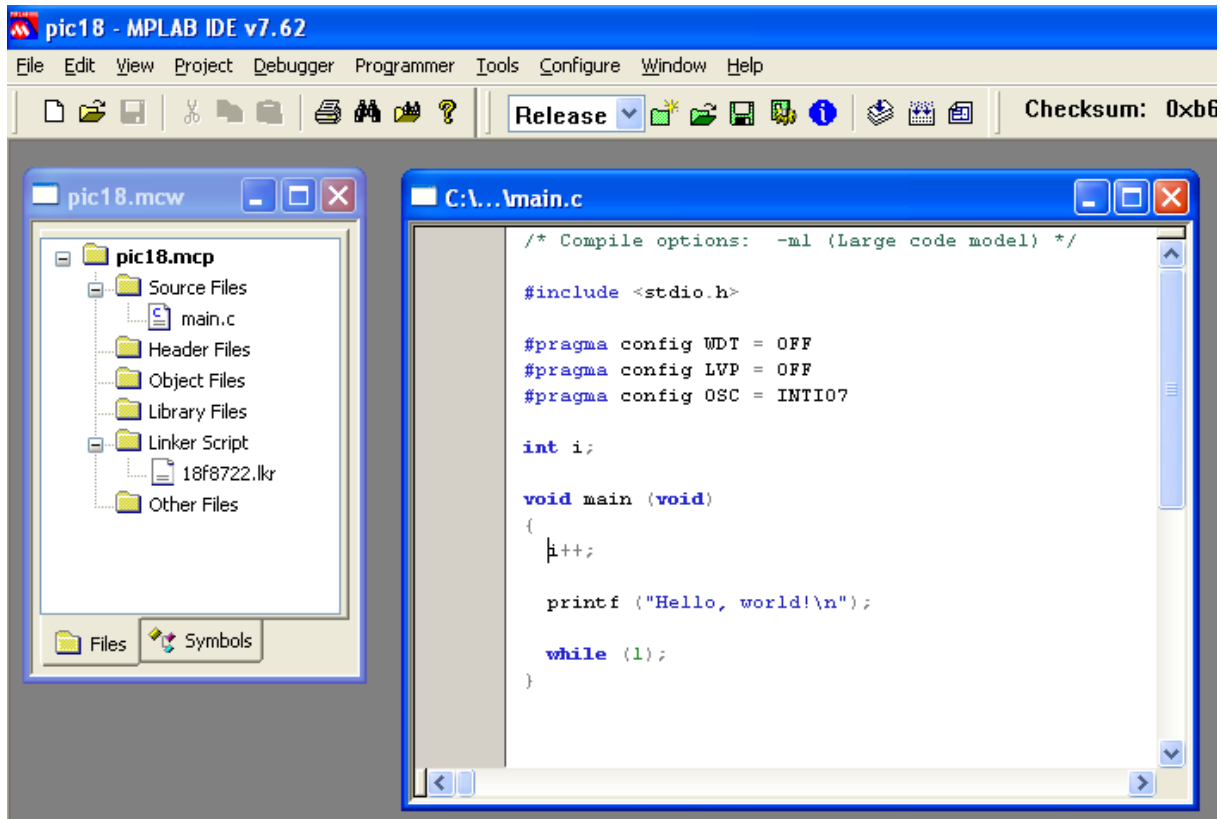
pic18 - MPLAB IDE v7.62

File Edit View Project Debugger Programmer Tools Configure Window Help

Release

Checksum: 0xb6

pic18.mcw

pic18.mcp
Source Files
main.c
Header Files
Object Files
Library Files
Linker Script
18f8722.lkr
Other Files

Files Symbols

C:\...\main.c

/* Compile options: -ml (Large code model) */

#include <stdio.h>

#pragma config WDT = OFF
#pragma config LVP = OFF
#pragma config OSC = INTIO7

int i;

void main (void)
{
i++;

printf ("Hello, world!\n");

while (1);
}